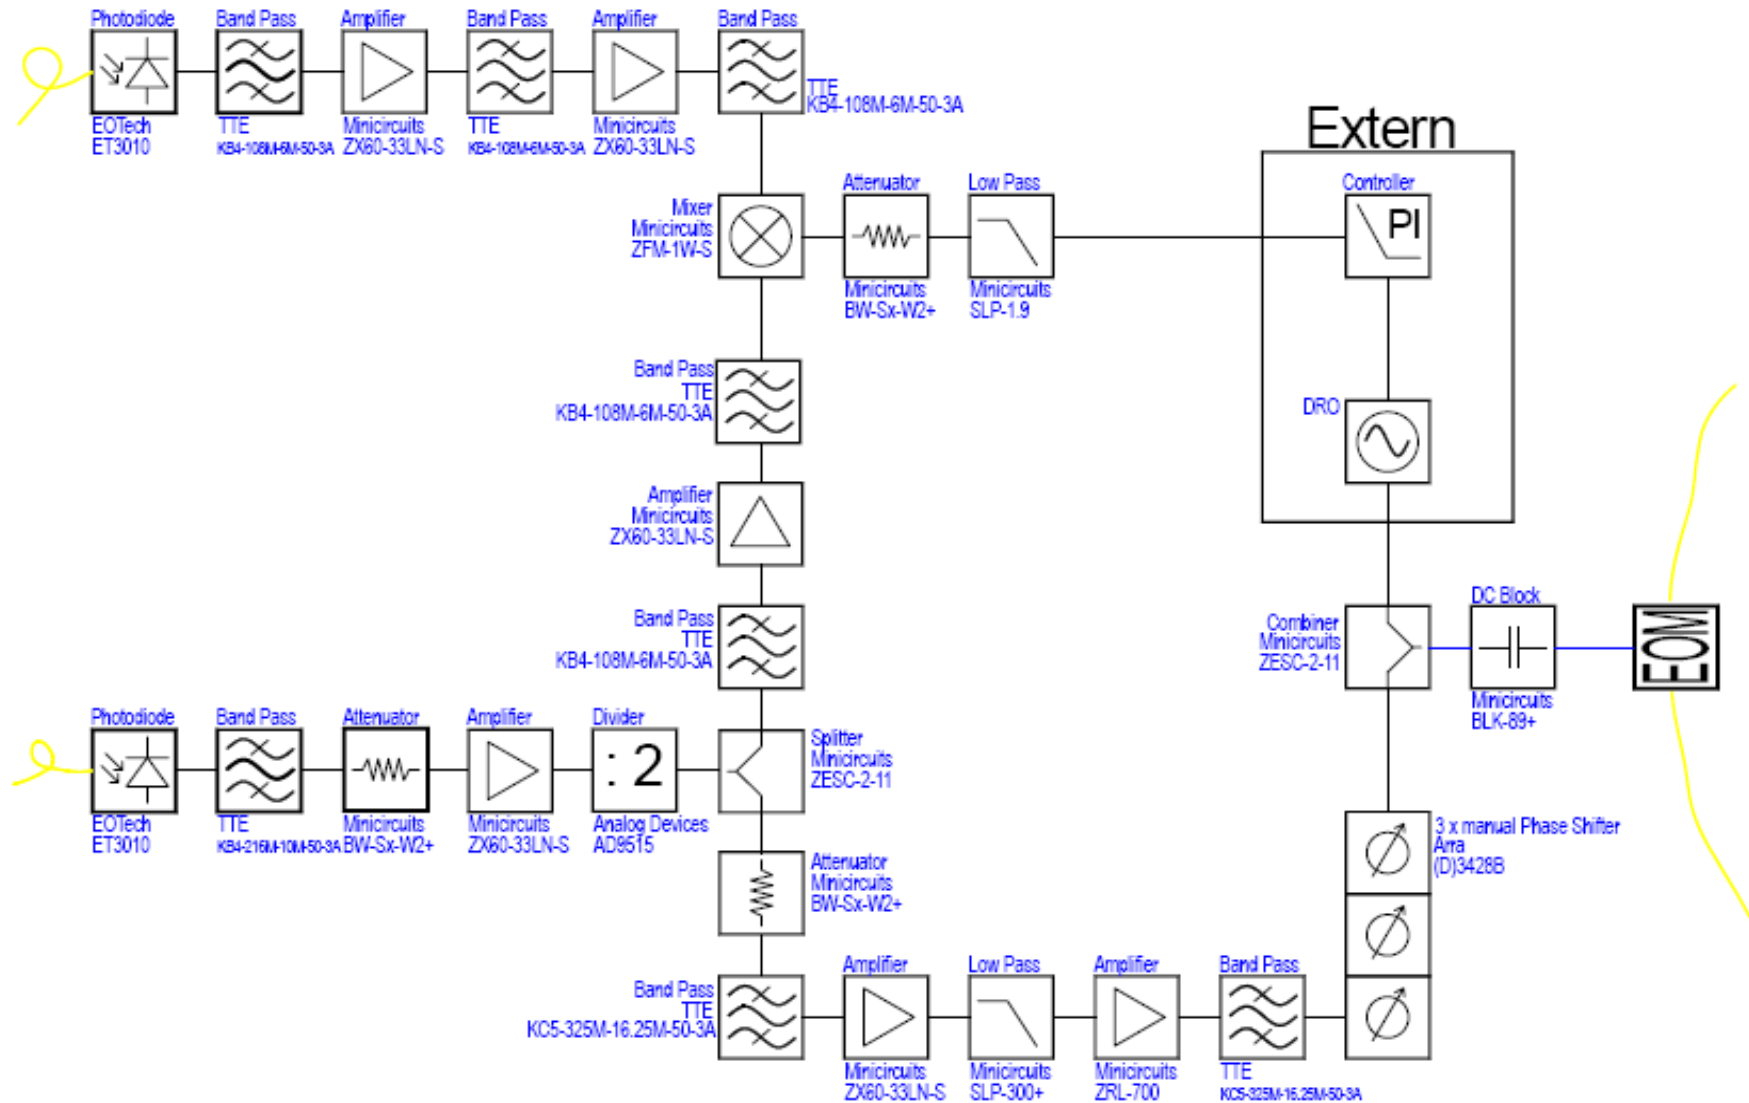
Photodiode
EOTech
ET3010

Band Pass
TTE
KB4-108M-6M-50-3A

Amplifier
Minicircuits
ZX60-33LN-S

Band Pass
TTE
KB4-108M-6M-50-3A

Amplifier
Minicircuits
ZX60-33LN-S

Band Pass
TTE
KB4-108M-6M-50-3A

Extern

Mixer
Minicircuits
ZFM-1W-S

Attenuator
Minicircuits
BW-Sx-W2+

Low Pass
Minicircuits
SLP-1.9

Controller
PI

DRO

Band Pass
TTE
KB4-108M-6M-50-3A

Amplifier
Minicircuits
ZX60-33LN-S

Band Pass
TTE
KB4-108M-6M-50-3A

Combiner
Minicircuits
ZESC-2-11

DC Block
Minicircuits
BLK-89+

EOM

Photodiode
EOTech
ET3010

Band Pass
TTE
KB4-216M-10M-50-3A

Attenuator
Minicircuits
BW-Sx-W2+

Amplifier
Minicircuits
ZX60-33LN-S

Divider
: 2
Analog Devices
AD9515

Splitter
Minicircuits
ZESC-2-11

Attenuator
Minicircuits
BW-Sx-W2+

3 x manual Phase Shifter
Arra
(D)3428B

Band Pass
TTE
KC5-325M-16.25M-50-3A

Amplifier
Minicircuits
ZX60-33LN-S

Low Pass
Minicircuits
SLP-300+

Amplifier
Minicircuits
ZRL-700

Band Pass
TTE
KC5-325M-16.25M-50-3A